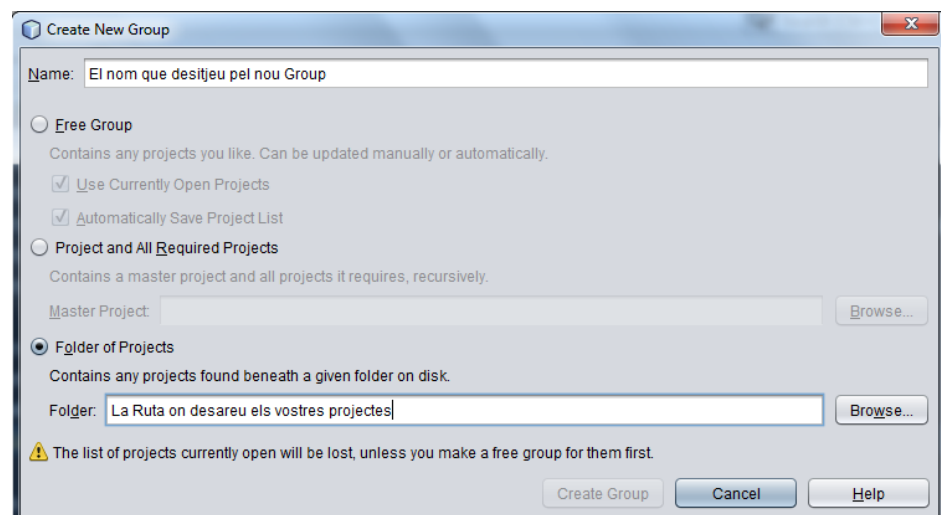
Create New Group

Name: El nom que desitjeu pel nou Group

Free Group

Contains any projects you like. Can be updated manually or automatically.

Use Currently Open Projects

Automatically Save Project List

Project and All Required Projects

Contains a master project and all projects it requires, recursively.

Master Project: Browse...

Folder of Projects

Contains any projects found beneath a given folder on disk.

Folder: La Ruta on desareu els vostres projectes Browse...

The list of projects currently open will be lost, unless you make a free group for them first.

Create Group Cancel Help